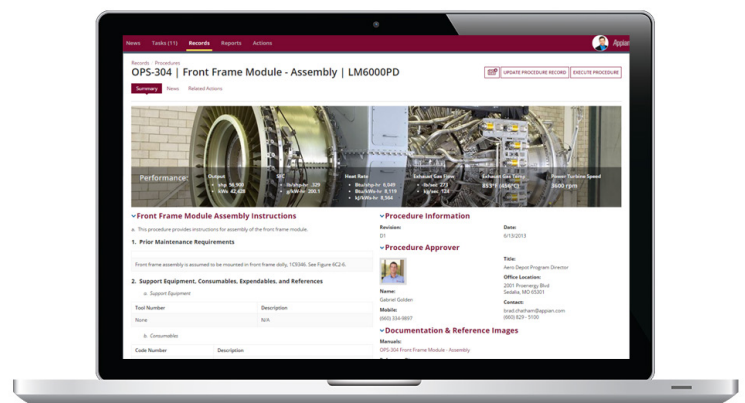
News Tasks (11) Records Reports Actions

Appian

Records › Procedures

OPS-304 | Front Frame Module - Assembly | LM6000PD

UPDATE PROCEDURE RECORD EXECUTE PROCEDURE

Summary News Related Actions

Performance:

Output
• shp 56,900
• kWe 42,428

SFC
• lb/shp-hr .329
• g/kWe-hr 200.1

Heat Rate
• Btu/shp-hr 6,049
• Btu/kWe-hr 8,119
• kJ/kWe-hr 8,564

Exhaust Gas Flow
• lb/sec 273
• kg/sec 124

Exhaust Gas Temp
853°F (456°C)

Power Turbine Speed
3600 rpm

Front Frame Module Assembly Instructions

a. This procedure provides instructions for assembly of the front frame module.

1. Prior Maintenance Requirements

Front frame assembly is assumed to be mounted in front frame dolly, 1C9346. See Figure 8C2-6.

2. Support Equipment, Consumables, Expendables, and References

a. Support Equipment

| Tool Number | Description |
|---|---|
| None | N/A |

b. Consumables

| Code Number | Description |
|---|---|

Procedure Information

Revision:
D1

Date:
6/13/2013

Procedure Approver

Name:
Gabriel Golden

Mobile:
(660) 334-9897

Title:
Aero Depot Program Director

Office Location:
2001 Provenergy Blvd
Sedalia, MO 65301

Contact:
brad.chatham@appian.com
(660) 829 - 5100

Documentation & Reference Images

Manuals:
OPS-304 Front Frame Module - Assembly